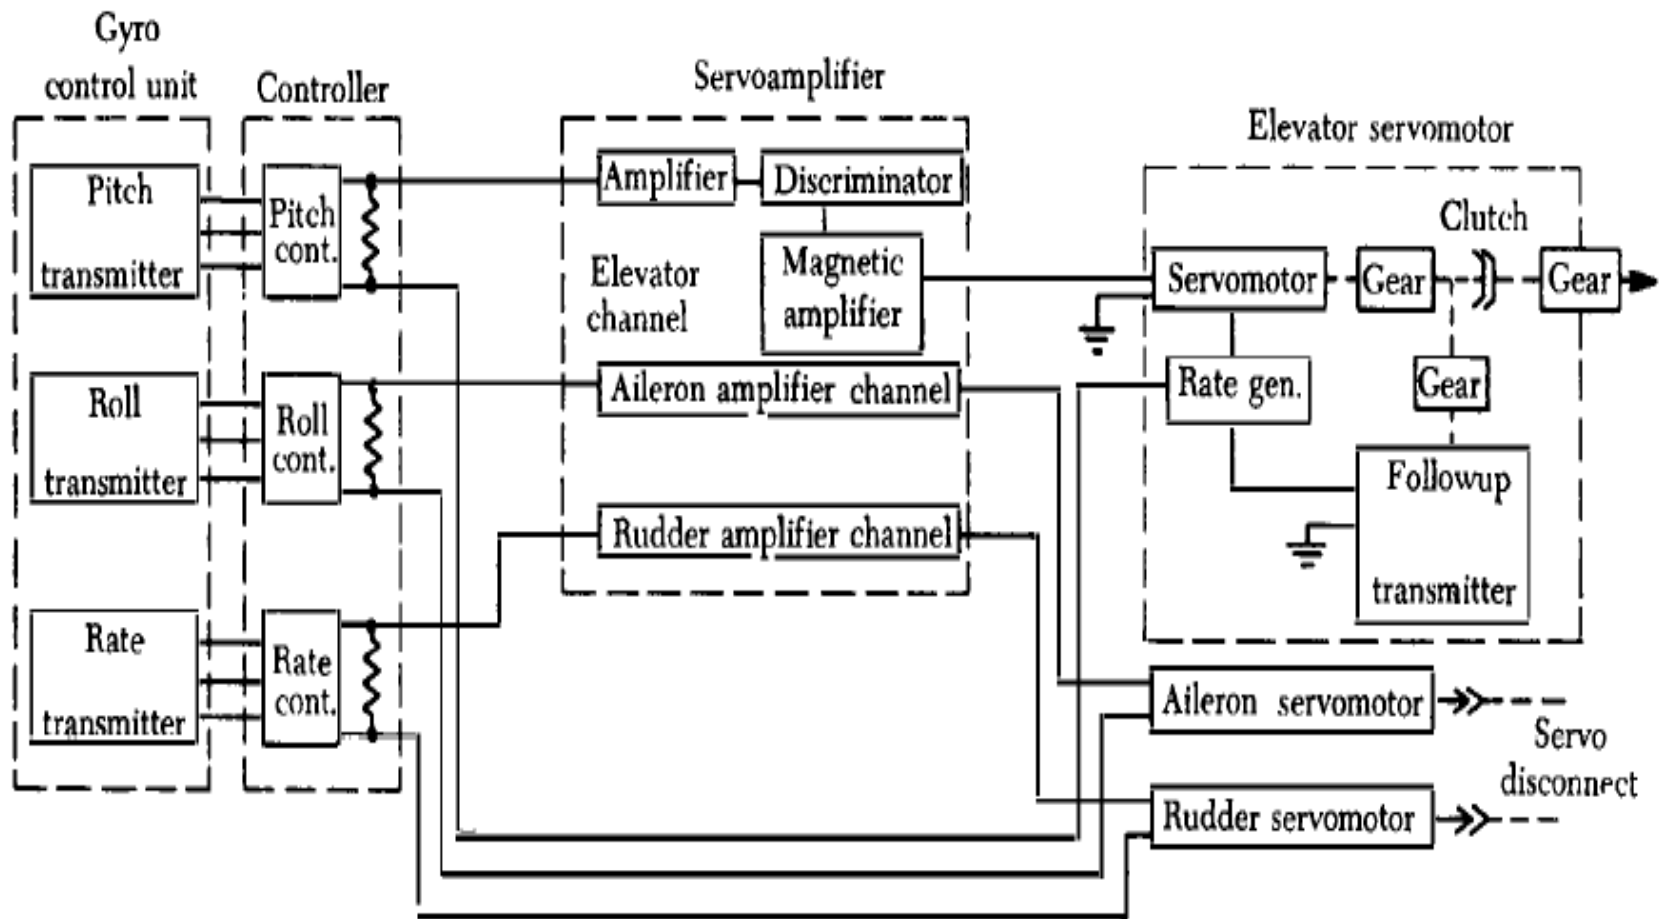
Gyro control unit

Controller

Servoamplifier

Elevator servomotor

Pitch transmitter

Pitch cont.

Amplifier

Discriminator

Clutch

Elevator channel

Magnetic amplifier

Servomotor

Gear

Gear

Roll transmitter

Roll cont.

Aileron amplifier channel

Rate gen.

Gear

Followup transmitter

Rudder amplifier channel

Rate transmitter

Rate cont.

Aileron servomotor

Servo disconnect

Rudder servomotor